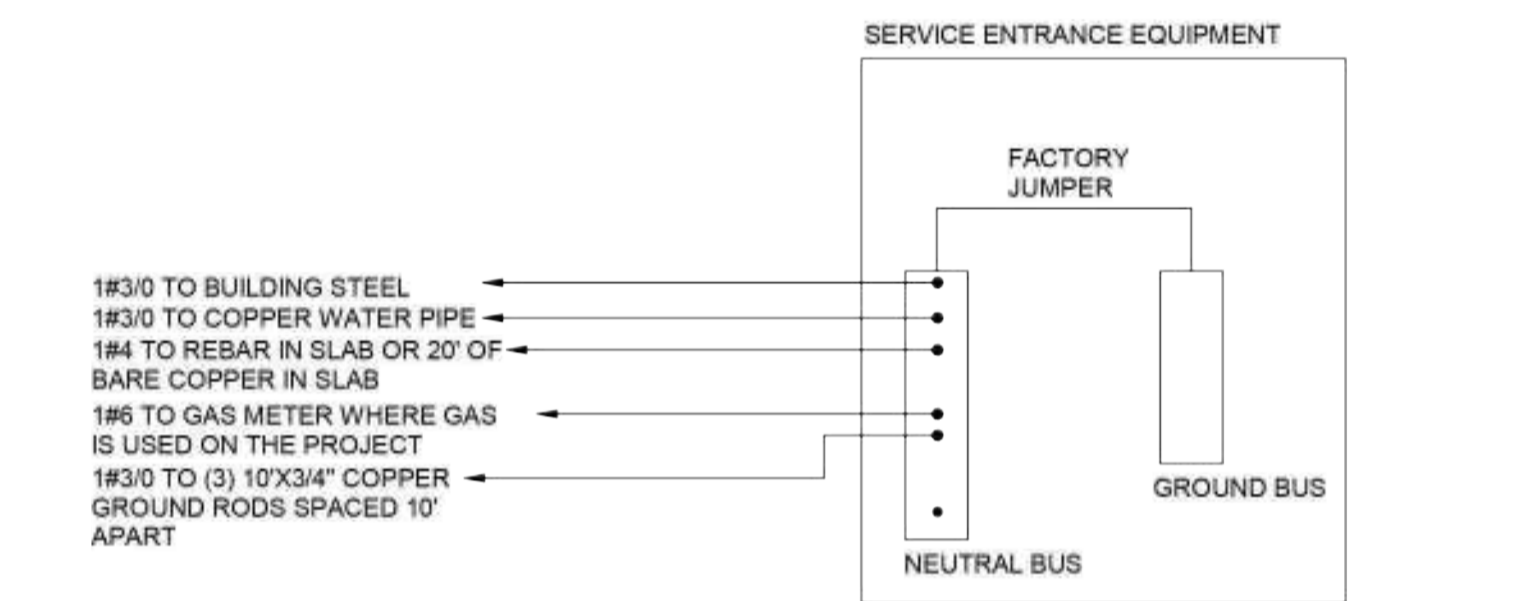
SERVICE ENTRANCE EQUIPMENT

FACTORY JUMPER

1#3/0 TO BUILDING STEEL
1#3/0 TO COPPER WATER PIPE
1#4 TO REBAR IN SLAB OR 20' OF BARE COPPER IN SLAB
1#6 TO GAS METER WHERE GAS IS USED ON THE PROJECT
1#3/0 TO (3) 10'X3/4" COPPER GROUND RODS SPACED 10' APART

GROUND BUS

NEUTRAL BUS